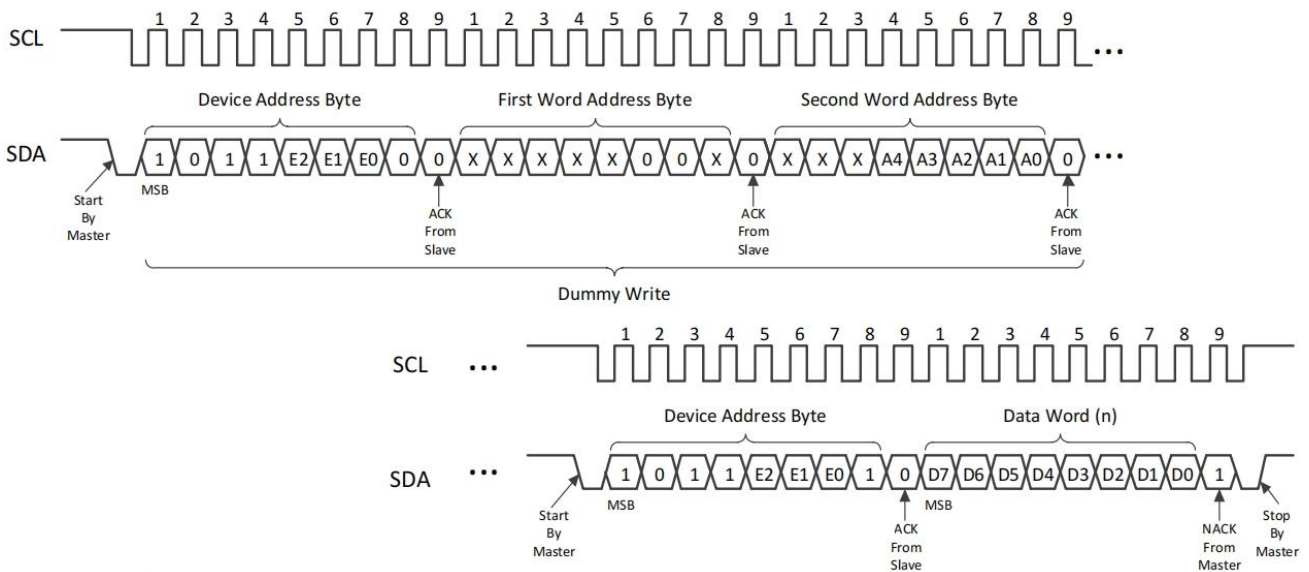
SCL 1 2 3 4 5 6 7 8 9 1 2 3 4 5 6 7 8 9 1 2 3 4 5 6 7 8 9 ...

Device Address Byte First Word Address Byte Second Word Address Byte

SDA 1 0 1 1 E2 E1 E0 0 0 X X X X X 0 0 X 0 X X X A4 A3 A2 A1 A0 0 ...

Start By Master MSB ACK From Slave ACK From Slave ACK From Slave

Dummy Write

SCL ... 1 2 3 4 5 6 7 8 9 1 2 3 4 5 6 7 8 9

Device Address Byte Data Word (n)

SDA ... 1 0 1 1 E2 E1 E0 1 0 D7 D6 D5 D4 D3 D2 D1 D0 1

Start By Master MSB ACK From Slave MSB NACK From Master Stop By Master